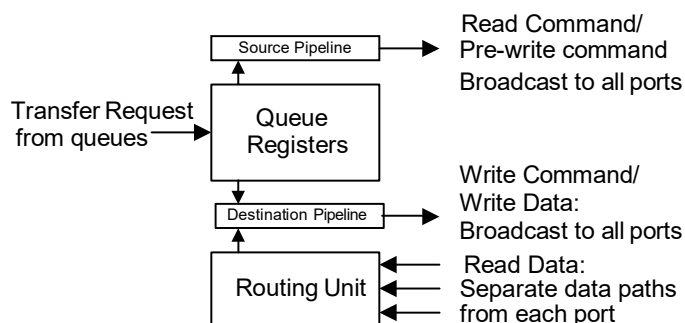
Source Pipeline

Read Command/
Pre-write command
Broadcast to all ports

Transfer Request
from queues

Queue
Registers

Destination Pipeline

Write Command/
Write Data:
Broadcast to all ports

Routing Unit

Read Data:
Separate data paths
from each port